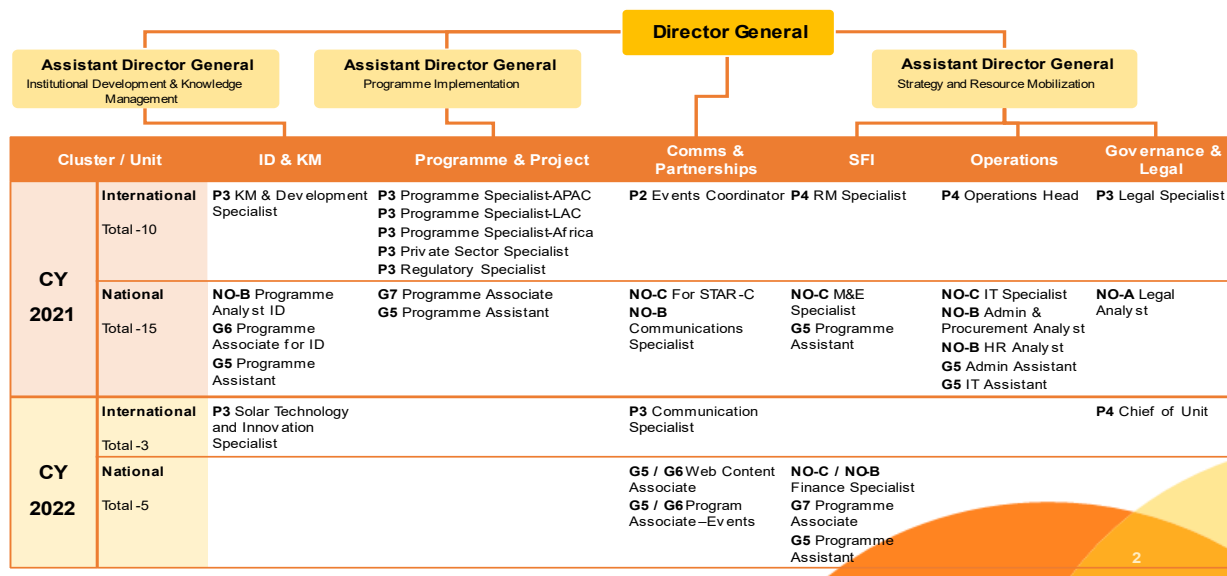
Director General

Assistant Director General
Institutional Development & Knowledge Management

Assistant Director General
Programme Implementation

Assistant Director General
Strategy and Resource Mobilization

| Cluster / Unit | | ID & KM | Programme & Project | Comms & Partnerships | SFI | Operations | Governance & Legal |
|---|---|---|---|---|---|---|---|
| CY 2021 | International Total -10 | **P3** KM & Development Specialist | **P3** Programme Specialist-APAC **P3** Programme Specialist-LAC **P3** Programme Specialist-Africa **P3** Private Sector Specialist **P3** Regulatory Specialist | **P2** Events Coordinator | **P4** RM Specialist | **P4** Operations Head | **P3** Legal Specialist |
| | National Total -15 | **NO-B** Programme Analyst ID **G6** Programme Associate for ID **G5** Programme Assistant | **G7** Programme Associate **G5** Programme Assistant | **NO-C** For STAR-C **NO-B** Communications Specialist | **NO-C** M&E Specialist **G5** Programme Assistant | **NO-C** IT Specialist **NO-B** Admin & Procurement Analyst **NO-B** HR Analyst **G5** Admin Assistant **G5** IT Assistant | **NO-A** Legal Analyst |
| CY 2022 | International Total -3 | **P3** Solar Technology and Innovation Specialist | | **P3** Communication Specialist | | | **P4** Chief of Unit |
| | National Total -5 | | | **G5 / G6** Web Content Associate **G5 / G6** Program Associate –Events | **NO-C / NO-B** Finance Specialist **G7** Programme Associate **G5** Programme Assistant | | |

2